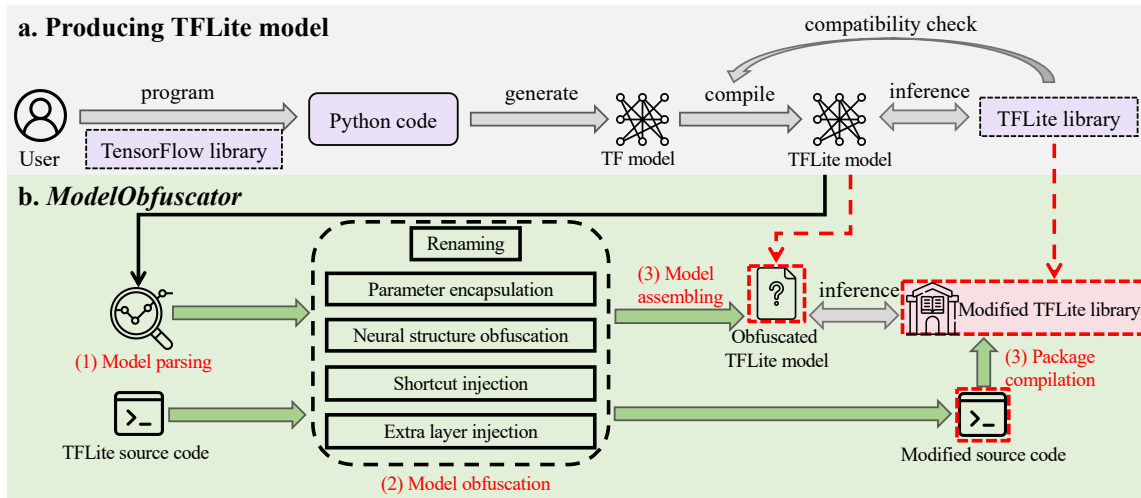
a. Producing TFLite model

compatibility check

User
program
TensorFlow library
Python code
generate
TF model
compile
TFLite model
inference
TFLite library

b. ModelObfuscator

(1) Model parsing

TFLite source code

Renaming
Parameter encapsulation
Neural structure obfuscation
Shortcut injection
Extra layer injection

(2) Model obfuscation

(3) Model assembling

Obfuscated TFLite model

inference

Modified TFLite library

(3) Package compilation

Modified source code